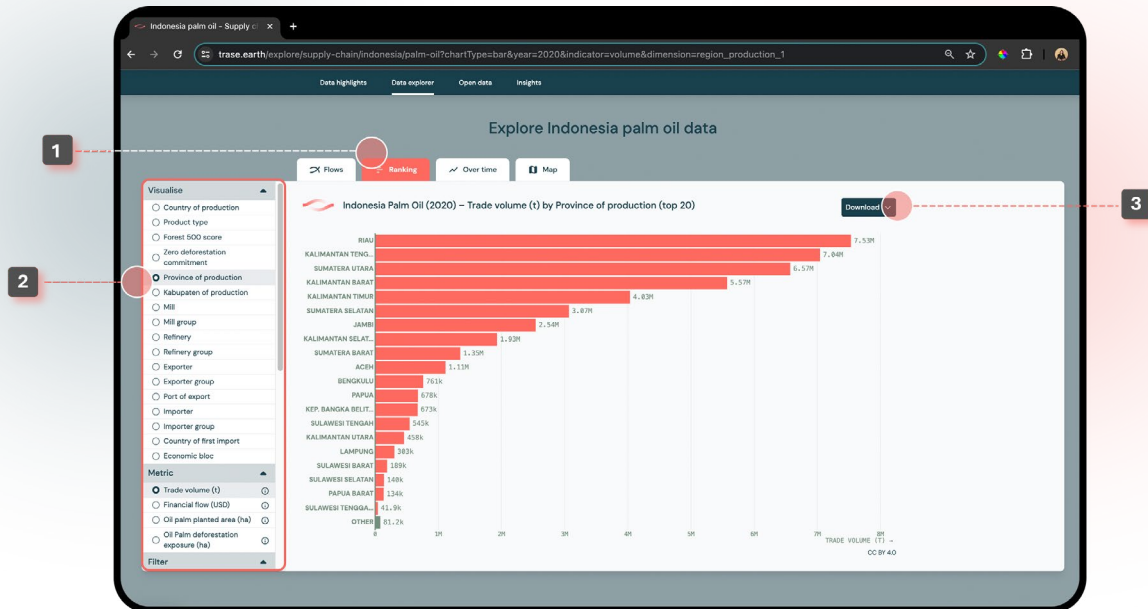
Indonesia palm oil - Supply c

trase.earth/explore/supply-chain/indonesia/palm-oil?chartType=bar&year=2020&indicator=volume&dimension=region_production_1

Data highlights Data explorer Open data Insights

Explore Indonesia palm oil data

1

Flows Ranking Over time Map

2

3

Visualise
Country of production
Product type
Forest 500 score
Zero deforestation commitment
Province of production
Kabupaten of production
Mill
Mill group
Refinery
Refinery group
Exporter
Exporter group
Port of export
Importer
Importer group
Country of first import
Economic bloc

Metric
Trade volume (t)
Financial flow (USD)
Oil palm planted area (ha)
Oil Palm deforestation exposure (ha)

Filter

Indonesia Palm Oil (2020) – Trade volume (t) by Province of production (top 20)

Download

| Province | Value |
|---|---|
| RIAU | 7.53M |
| KALIMANTAN TENG... | 7.04M |
| SUMATERA UTARA | 6.57M |
| KALIMANTAN BARAT | 5.57M |
| KALIMANTAN TIMUR | 4.03M |
| SUMATERA SELATAN | 3.07M |
| JAMBI | 2.54M |
| KALIMANTAN SELAT... | 1.93M |
| SUMATERA BARAT | 1.35M |
| ACEH | 1.11M |
| BENGKULU | 761k |
| PAPUA | 678k |
| KEP. BANGKA BELIT... | 673k |
| SULAWESI TENGAH | 545k |
| KALIMANTAN UTARA | 458k |
| LAMPUNG | 303k |
| SULAWESI BARAT | 189k |
| SULAWESI SELATAN | 148k |
| PAPUA BARAT | 134k |
| SULAWESI TENGGA... | 41.9k |
| OTHER | 81.2k |

0 1M 2M 3M 4M 5M 6M 7M 8M

TRADE VOLUME (T) →

CC BY 4.0